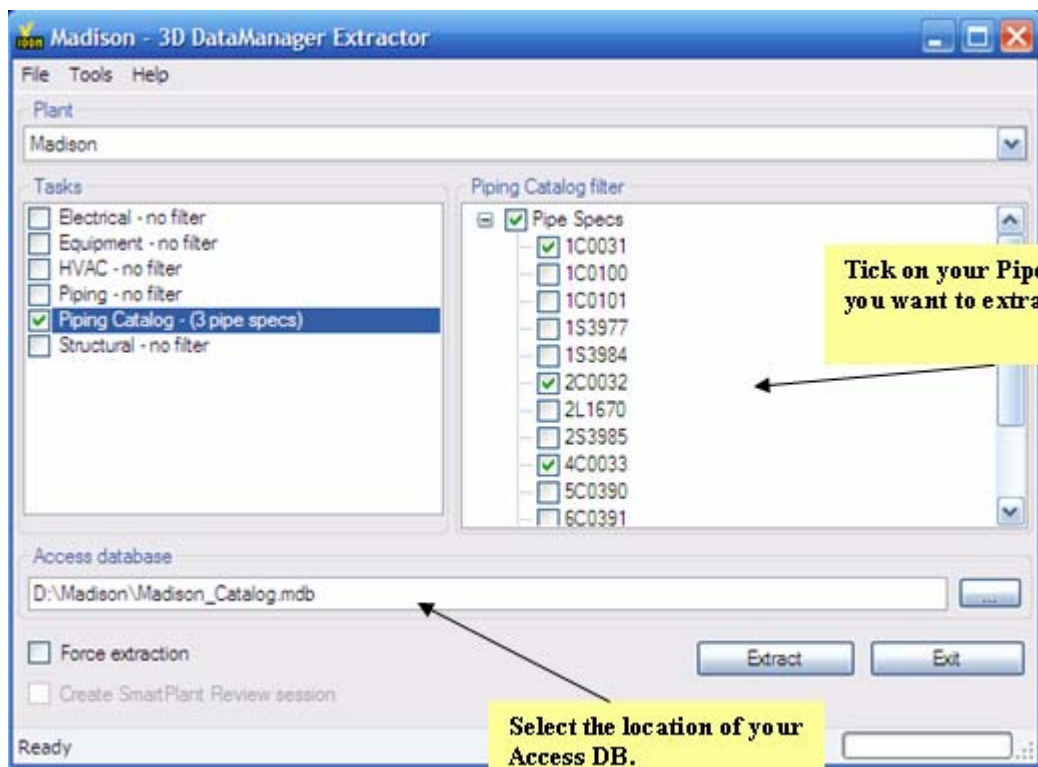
Madison - 3D DataManager Extractor

File Tools Help

Plant

Madison

Tasks

Electrical - no filter
Equipment - no filter
HVAC - no filter
Piping - no filter
Piping Catalog - (3 pipe specs)
Structural - no filter

Piping Catalog filter

Pipe Specs
1C0031
1C0100
1C0101
1S3977
1S3984
2C0032
2L1670
2S3985
4C0033
5C0390
6C0391

Tick on your Pip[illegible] you want to extra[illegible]

Access database

D:\Madison\Madison_Catalog.mdb

...

Force extraction

Create SmartPlant Review session

Extract

Exit

Select the location of your Access DB.

Ready